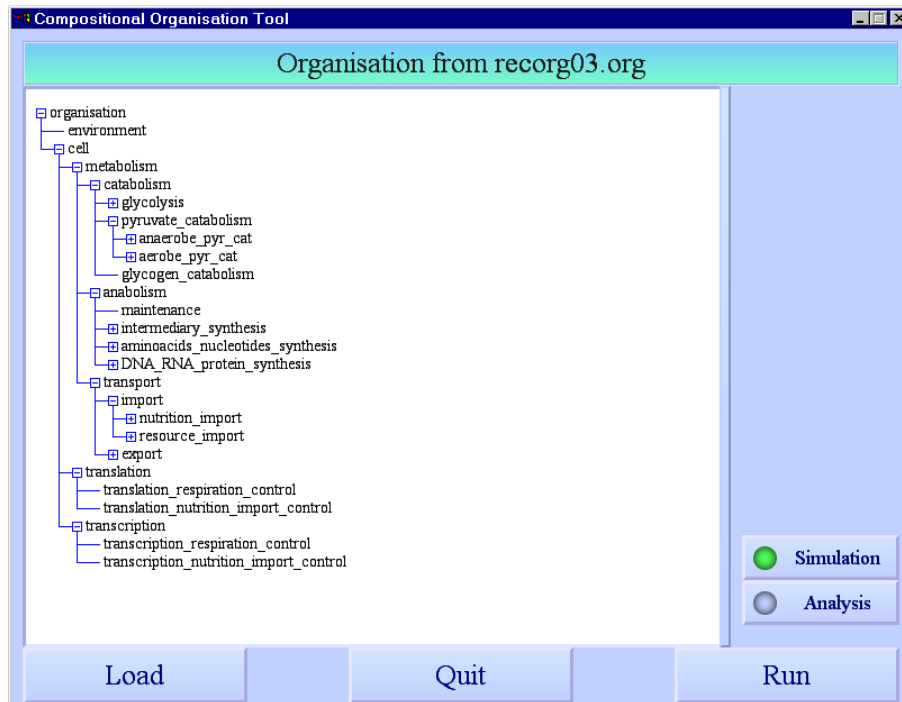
Compositional Organisation Tool

Organisation from recorg03.org

organisation
environment
cell
metabolism
catabolism
glycolysis
pyruvate_catabolism
anaerobe_pyr_cat
aerobe_pyr_cat
glycogen_catabolism
anabolism
maintenance
intermediary_synthesis
aminoacids_nucleotides_synthesis
DNA_RNA_protein_synthesis
transport
import
nutrition_import
resource_import
export
translation
translation_respiration_control
translation_nutrition_import_control
transcription
transcription_respiration_control
transcription_nutrition_import_control

Simulation
Analysis

Load
Quit
Run